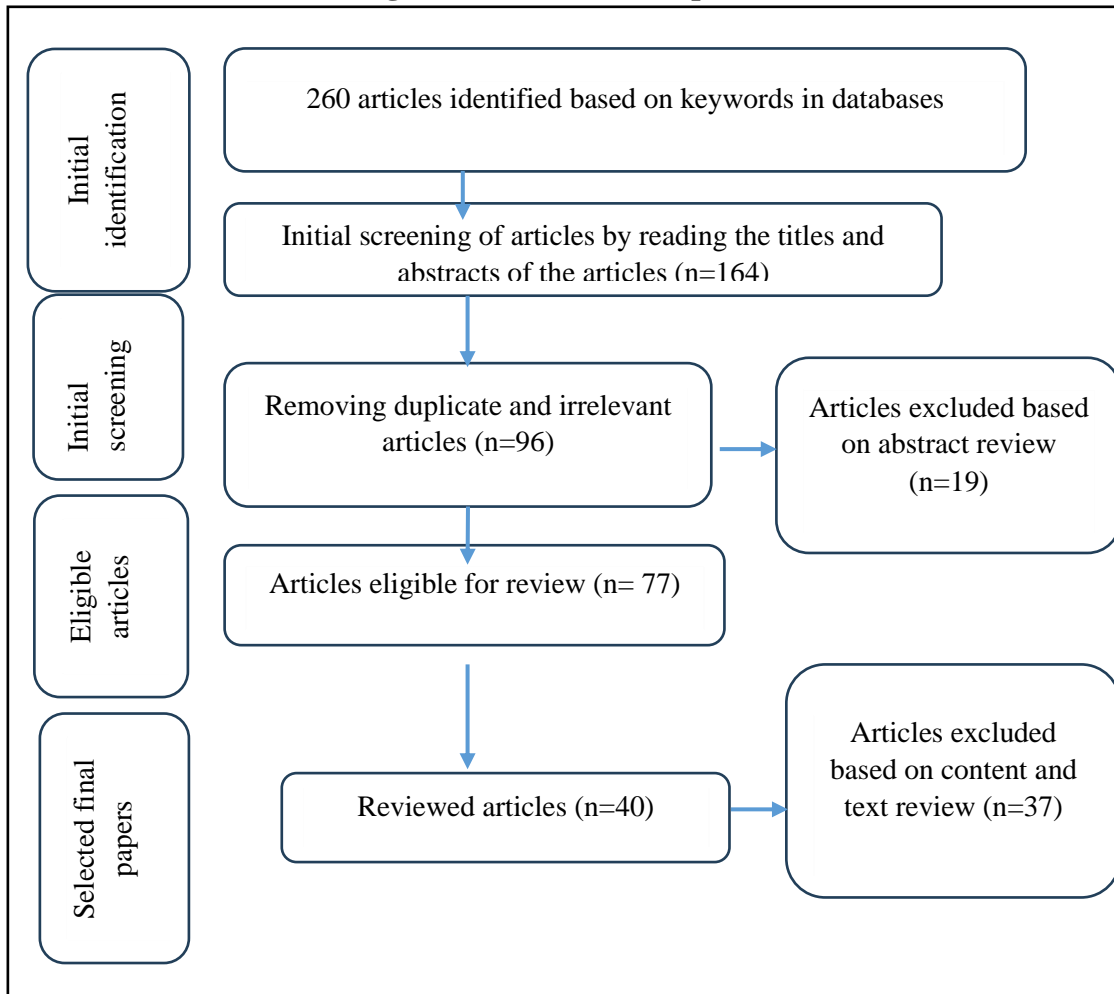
Initial identification

260 articles identified based on keywords in databases

Initial screening of articles by reading the titles and abstracts of the articles (n=164)

Initial screening

Removing duplicate and irrelevant articles (n=96)

Articles excluded based on abstract review (n=19)

Eligible articles

Articles eligible for review (n= 77)

Selected final papers

Reviewed articles (n=40)

Articles excluded based on content and text review (n=37)